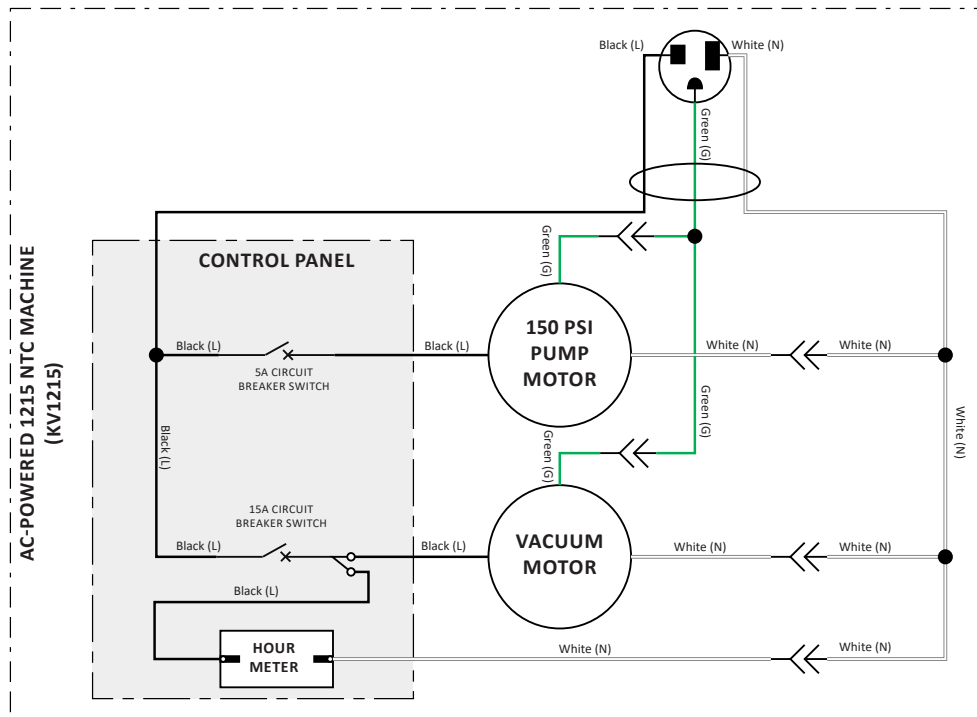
AC-POWERED 1215 NTC MACHINE (KV1215)

Black (L)
White (N)
Green (G)

CONTROL PANEL

Green (G)

Black (L)
5A CIRCUIT BREAKER SWITCH
Black (L)

150 PSI PUMP MOTOR

White (N)
White (N)

Green (G)
Green (G)
White (N)

Black (L)

15A CIRCUIT BREAKER SWITCH
Black (L)
Black (L)

VACUUM MOTOR

White (N)
White (N)

Black (L)

HOUR METER

White (N)
White (N)